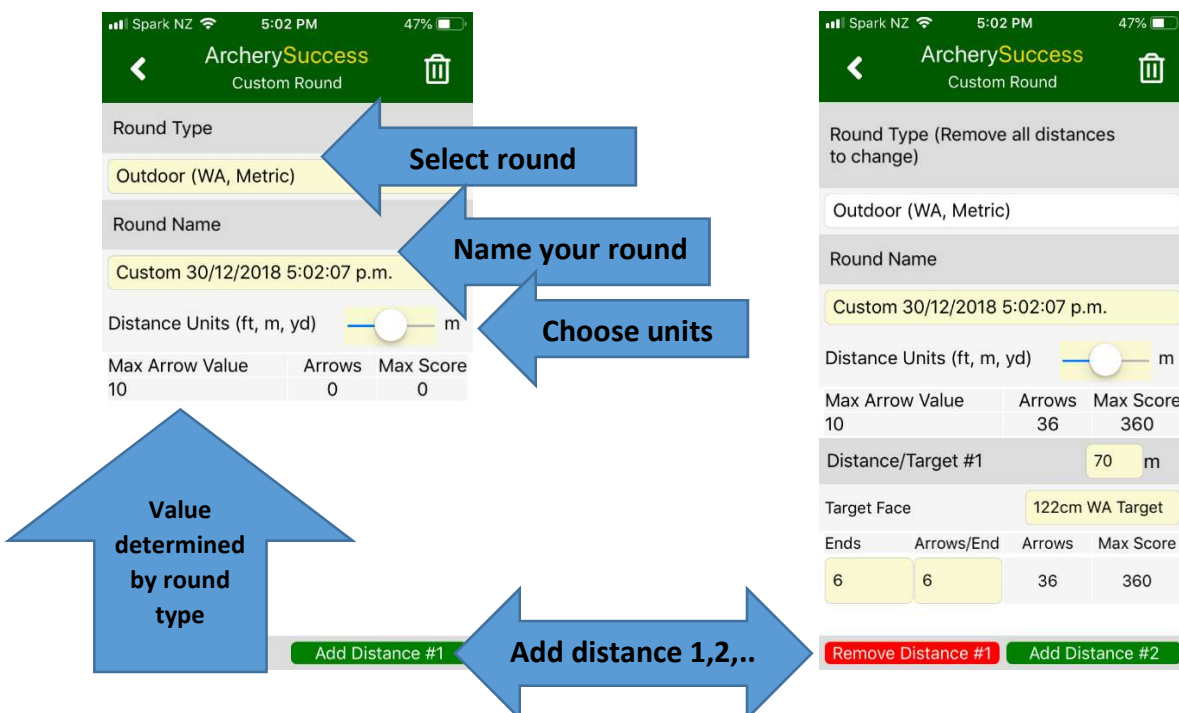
Spark NZ 5:02 PM 47%

ArcherySuccess
Custom Round

Round Type

Outdoor (WA, Metric)

Round Name

Custom 30/12/2018 5:02:07 p.m.

Distance Units (ft, m, yd) m

| Max Arrow Value | Arrows | Max Score |
|---|---|---|
| 10 | 0 | 0 |

Add Distance #1

Select round

Name your round

Choose units

Value determined by round type

Add distance 1,2,..

Spark NZ 5:02 PM 47%

ArcherySuccess
Custom Round

Round Type (Remove all distances to change)

Outdoor (WA, Metric)

Round Name

Custom 30/12/2018 5:02:07 p.m.

Distance Units (ft, m, yd) m

| Max Arrow Value | Arrows | Max Score |
|---|---|---|
| 10 | 36 | 360 |

Distance/Target #1 70 m

Target Face 122cm WA Target

| Ends | Arrows/End | Arrows | Max Score |
|---|---|---|---|
| 6 | 6 | 36 | 360 |

Remove Distance #1 Add Distance #2